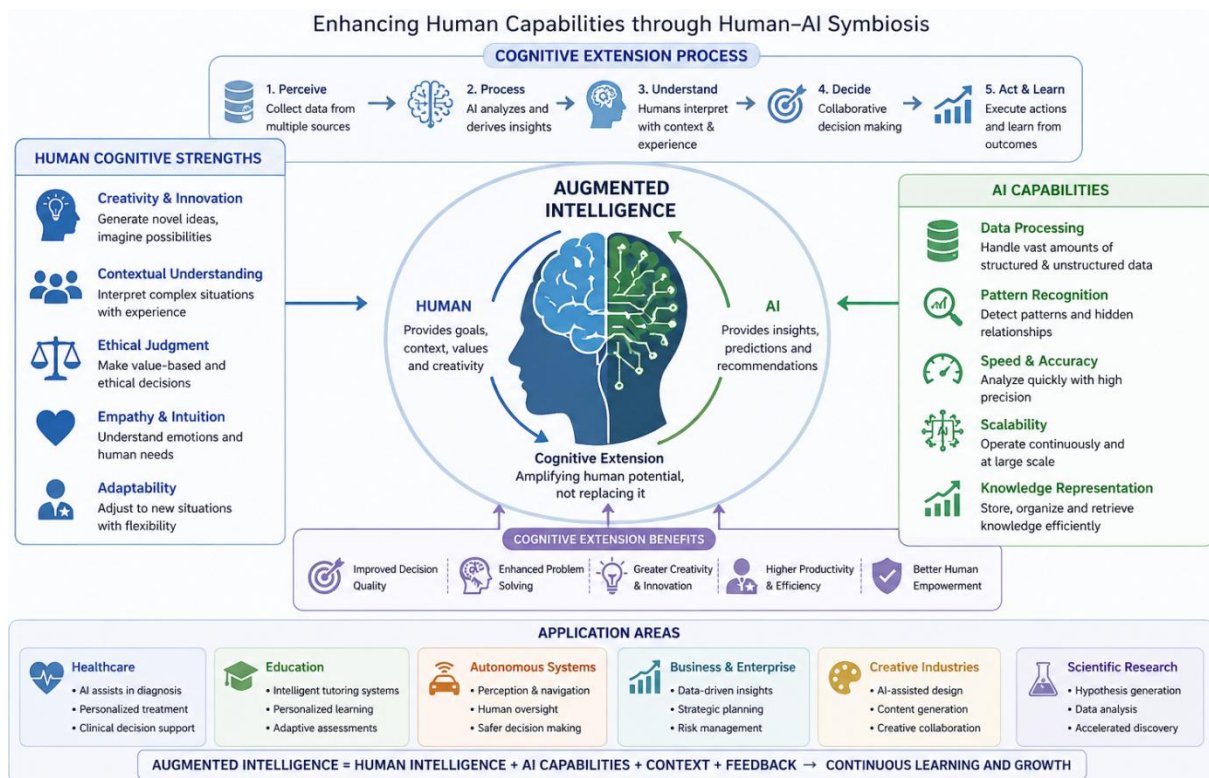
Enhancing Human Capabilities through Human–AI Symbiosis

COGNITIVE EXTENSION PROCESS

1. Perceive
Collect data from multiple sources

2. Process
AI analyzes and derives insights

3. Understand
Humans interpret with context & experience

4. Decide
Collaborative decision making

5. Act & Learn
Execute actions and learn from outcomes

HUMAN COGNITIVE STRENGTHS

Creativity & Innovation
Generate novel ideas, imagine possibilities

Contextual Understanding
Interpret complex situations with experience

Ethical Judgment
Make value-based and ethical decisions

Empathy & Intuition
Understand emotions and human needs

Adaptability
Adjust to new situations with flexibility

AUGMENTED INTELLIGENCE

HUMAN
Provides goals, context, values and creativity

AI
Provides insights, predictions and recommendations

Cognitive Extension
Amplifying human potential, not replacing it

AI CAPABILITIES

Data Processing
Handle vast amounts of structured & unstructured data

Pattern Recognition
Detect patterns and hidden relationships

Speed & Accuracy
Analyze quickly with high precision

Scalability
Operate continuously and at large scale

Knowledge Representation
Store, organize and retrieve knowledge efficiently

COGNITIVE EXTENSION BENEFITS

Improved Decision Quality
Enhanced Problem Solving
Greater Creativity & Innovation
Higher Productivity & Efficiency
Better Human Empowerment

APPLICATION AREAS

Healthcare
• AI assists in diagnosis
• Personalized treatment
• Clinical decision support

Education
• Intelligent tutoring systems
• Personalized learning
• Adaptive assessments

Autonomous Systems
• Perception & navigation
• Human oversight
• Safer decision making

Business & Enterprise
• Data-driven insights
• Strategic planning
• Risk management

Creative Industries
• AI-assisted design
• Content generation
• Creative collaboration

Scientific Research
• Hypothesis generation
• Data analysis
• Accelerated discovery

AUGMENTED INTELLIGENCE = HUMAN INTELLIGENCE + AI CAPABILITIES + CONTEXT + FEEDBACK → CONTINUOUS LEARNING AND GROWTH